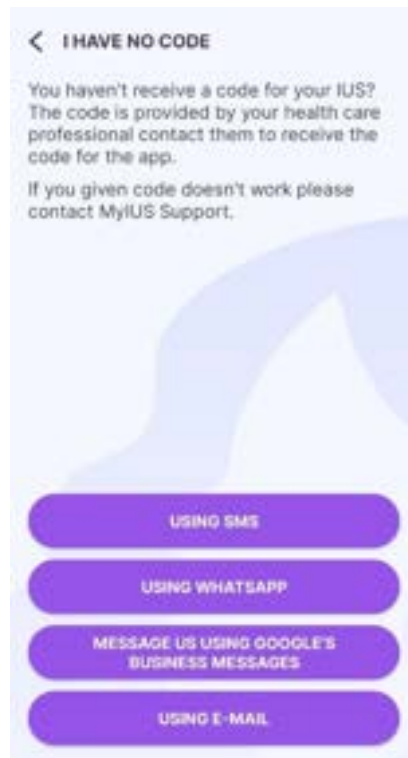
< I HAVE NO CODE

You haven't receive a code for your IUS? The code is provided by your health care professional contact them to receive the code for the app.

If you given code doesn't work please contact MyIUS Support.

USING SMS

USING WHATSAPP

MESSAGE US USING GOOGLE'S BUSINESS MESSAGES

USING E-MAIL